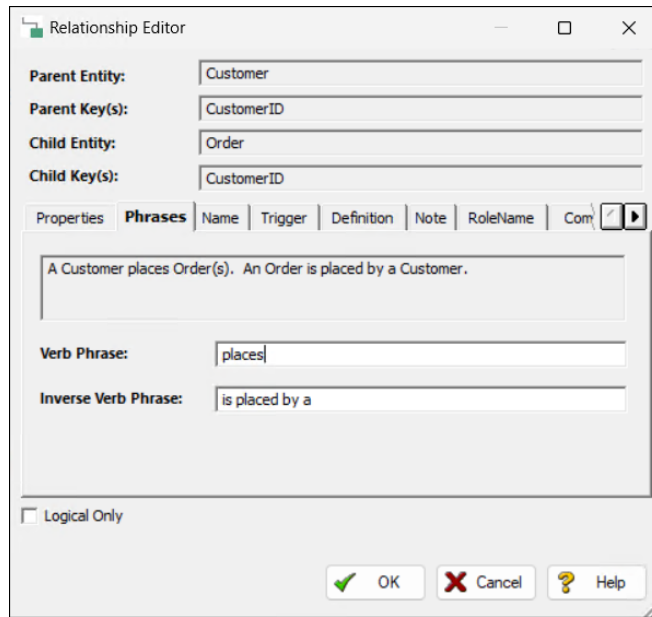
Relationship Editor

Parent Entity: Customer

Parent Key(s): CustomerID

Child Entity: Order

Child Key(s): CustomerID

Properties | Phrases | Name | Trigger | Definition | Note | RoleName | Com

A Customer places Order(s). An Order is placed by a Customer.

Verb Phrase: places

Inverse Verb Phrase: is placed by a

Logical Only

OK Cancel Help